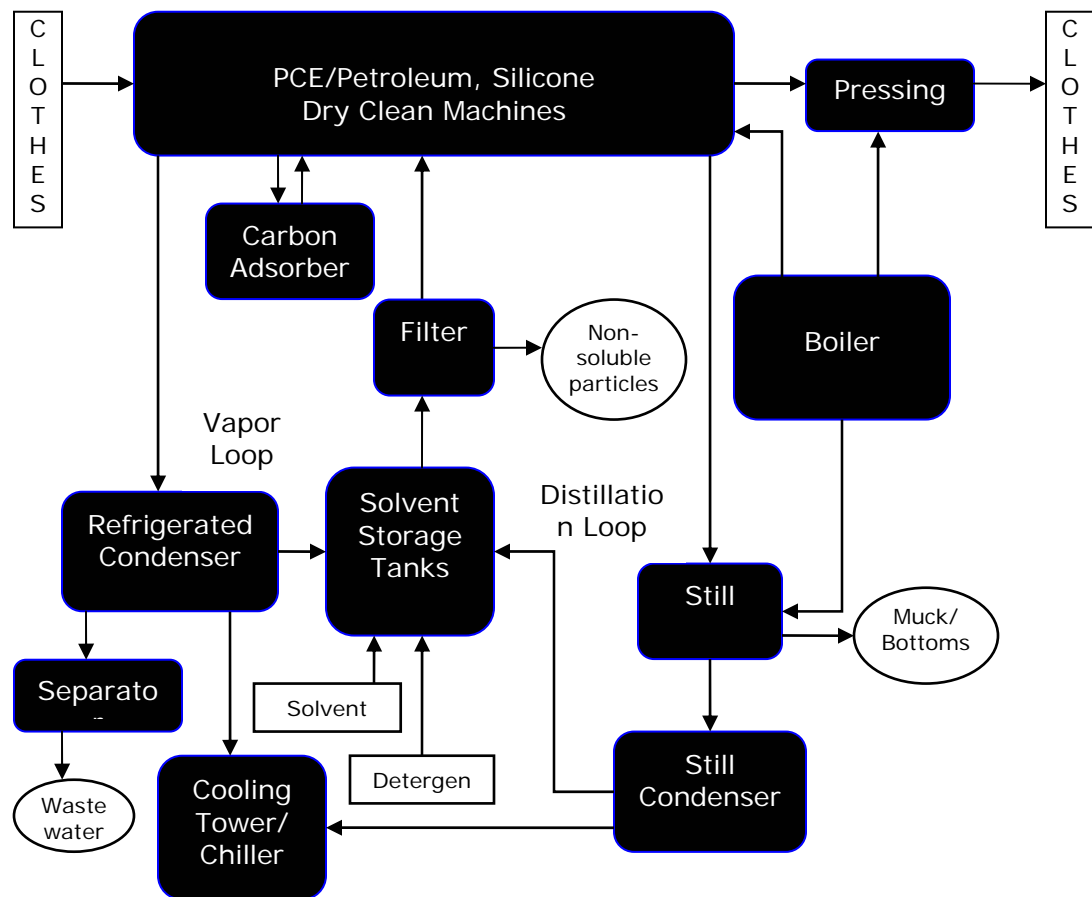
C
L
O
T
H
E
S

PCE/Petroleum, Silicone Dry Clean Machines

Pressing

C
L
O
T
H
E
S

Carbon Adsorber

Filter

Non-soluble particles

Boiler

Vapor Loop

Refrigerated Condenser

Solvent Storage Tanks

Distillatio n Loop

Still

Muck/ Bottoms

Separato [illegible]

Solvent

Detergen

Still Condenser

Waste water

Cooling Tower/ Chiller